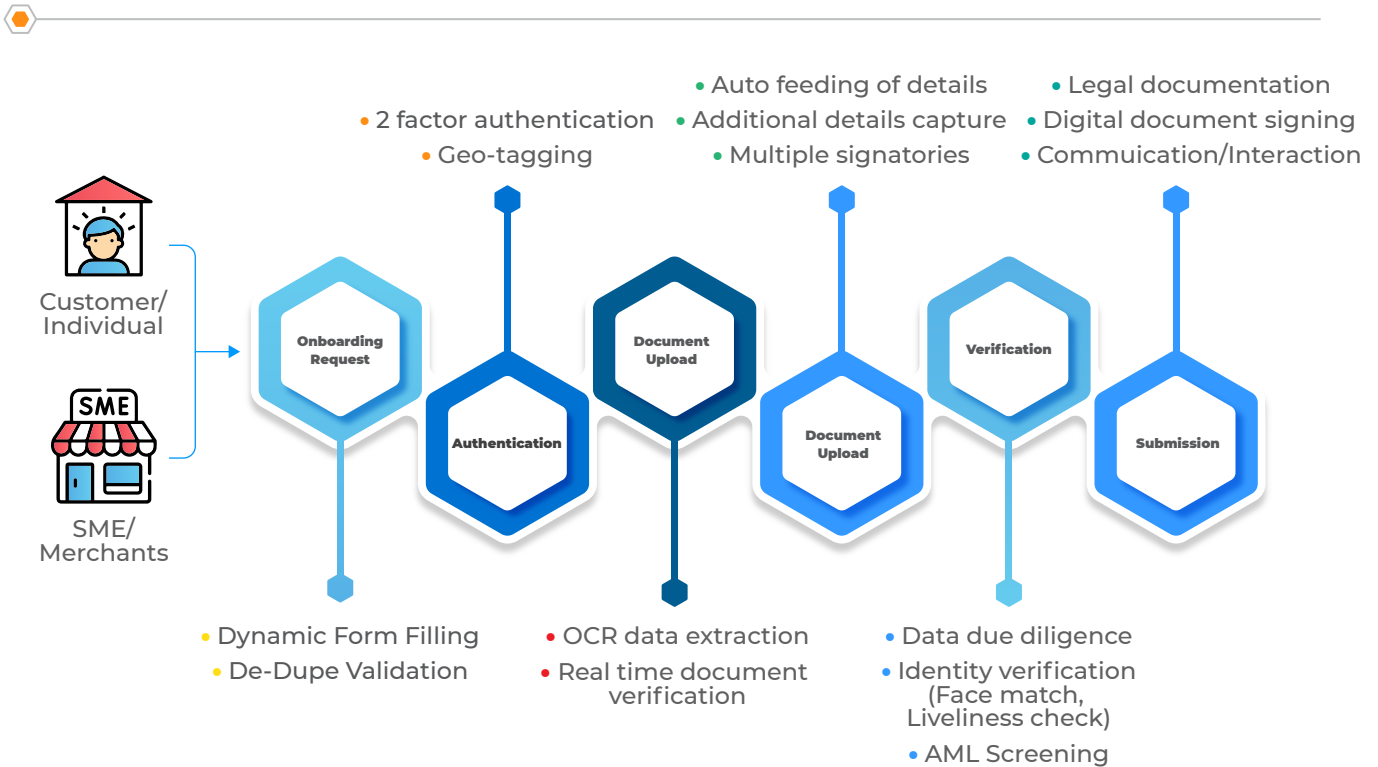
Customer/ Individual

SME

SME/ Merchants

Onboarding Request

Authentication

Document Upload

Document Upload

Verification

Submission

• 2 factor authentication
• Geo-tagging

• Auto feeding of details
• Additional details capture
• Multiple signatories

• Legal documentation
• Digital document signing
• Commuication/Interaction

• Dynamic Form Filling
• De-Dupe Validation

• OCR data extraction
• Real time document verification

• Data due diligence
• Identity verification (Face match, Liveliness check)
• AML Screening